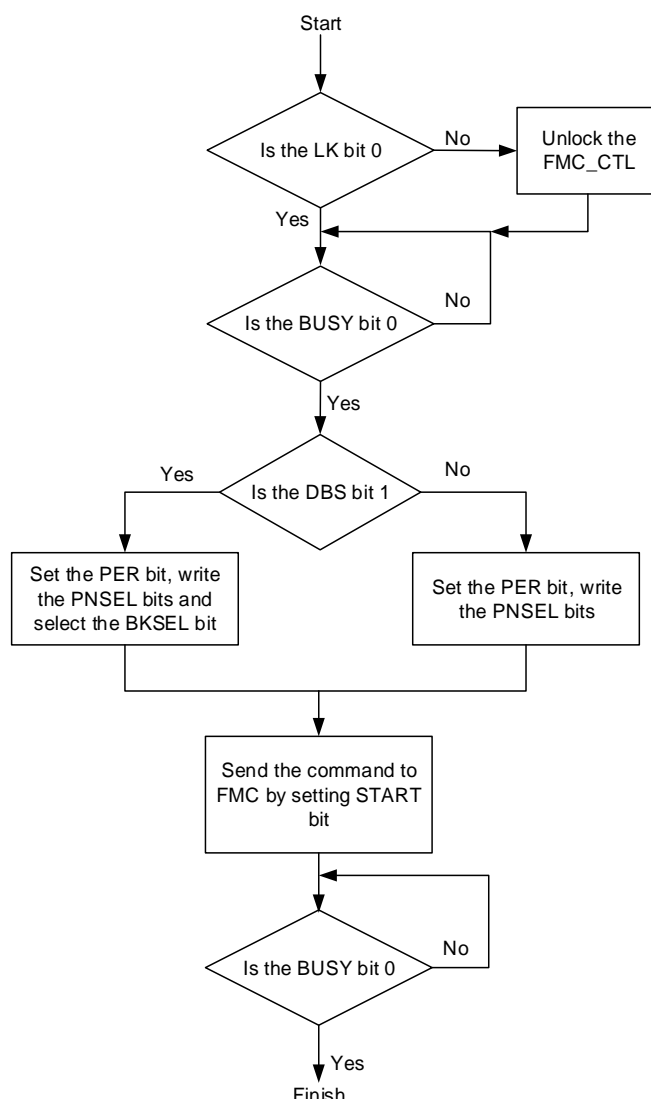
Start

Is the LK bit 0

No

Unlock the FMC_CTL

Yes

No

Is the BUSY bit 0

Yes

Yes

Is the DBS bit 1

No

Set the PER bit, write the PNSEL bits and select the BKSEL bit

Set the PER bit, write the PNSEL bits

Send the command to FMC by setting START bit

No

Is the BUSY bit 0

Yes

Finish